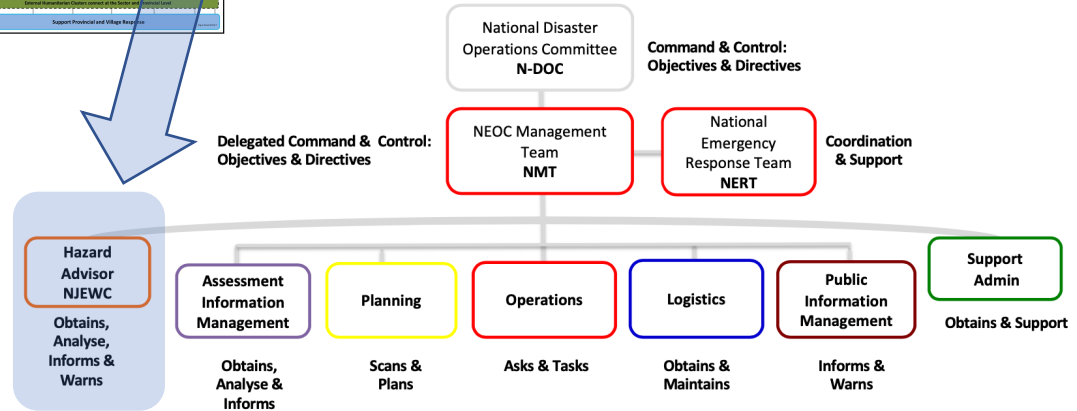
External Humanitarian Clusters connect at the Sector and Provincial Level

Support Provincial and Village Response

National Disaster Operations Committee
N-DOC

Command & Control: Objectives & Directives

Delegated Command & Control: Objectives & Directives

NEOC Management Team
NMT

National Emergency Response Team
NERT

Coordination & Support

Hazard Advisor
NJEWC

Obtains, Analyse, Informs & Warns

Assessment Information Management

Obtains, Analyse & Informs

Planning

Scans & Plans

Operations

Asks & Tasks

Logistics

Obtains & Maintains

Public Information Management

Informs & Warns

Support Admin

Obtains & Support